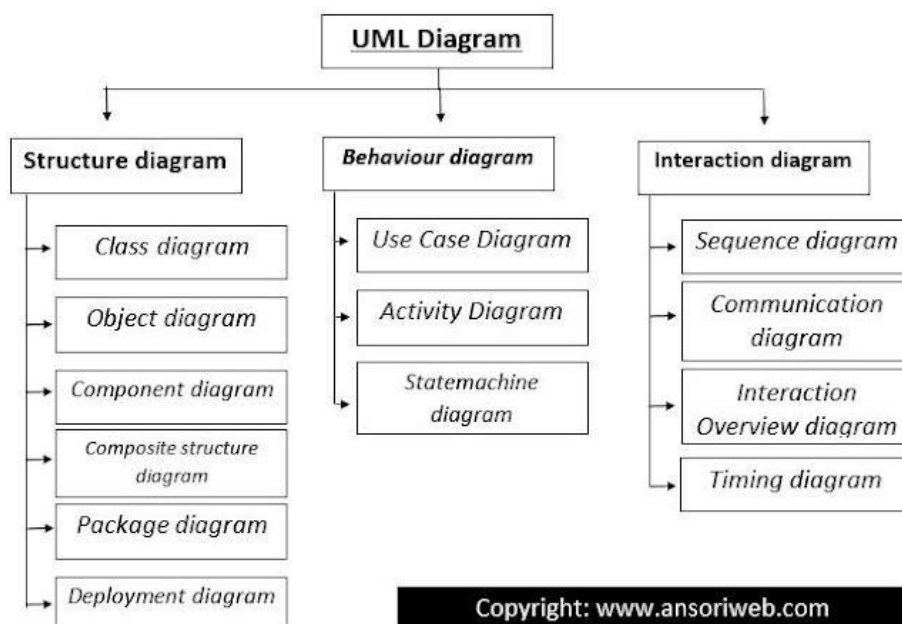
UML Diagram

Structure diagram

Class diagram

Object diagram

Component diagram

Composite structure diagram

Package diagram

Deployment diagram

Behaviour diagram

Use Case Diagram

Activity Diagram

Statemachine diagram

Interaction diagram

Sequence diagram

Communication diagram

Interaction Overview diagram

Timing diagram

Copyright: www.ansoriweb.com